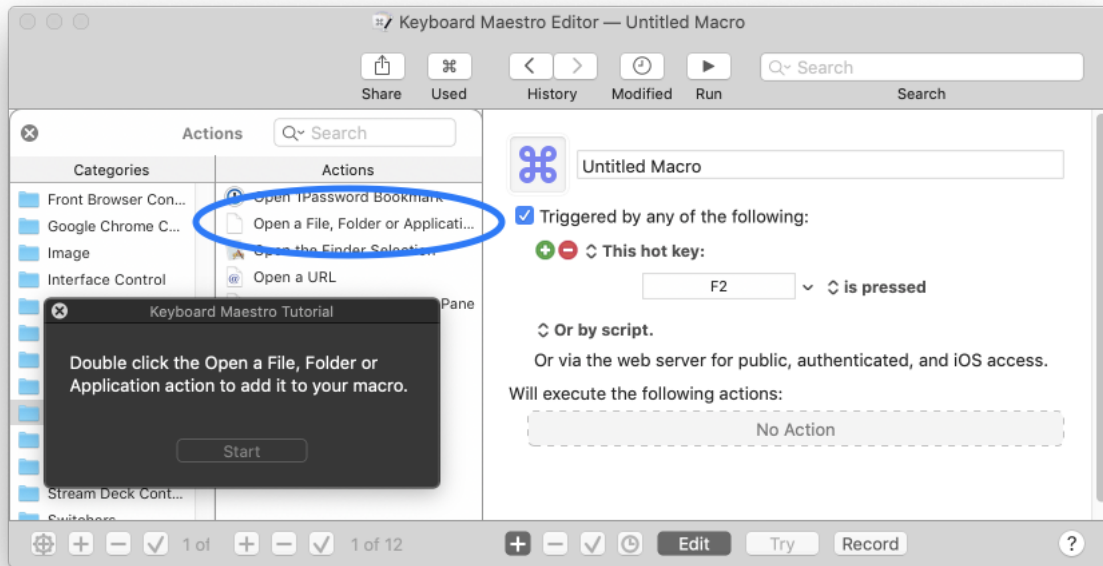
Keyboard Maestro Editor — Untitled Macro

Share Used History Modified Run Search

Search

Actions Search

Categories

Front Browser Con...
Google Chrome C...
Image
Interface Control

Stream Deck Cont...
Switchers

Actions

Open 1Password Bookmark
Open a File, Folder or Applicati...
Open the Finder Selection
Open a URL
Pane

Keyboard Maestro Tutorial

Double click the Open a File, Folder or Application action to add it to your macro.

Start

Untitled Macro

Triggered by any of the following:

This hot key:

F2

is pressed

Or by script.

Or via the web server for public, authenticated, and iOS access.

Will execute the following actions:

No Action

1 of

1 of 12

Edit Try Record

?